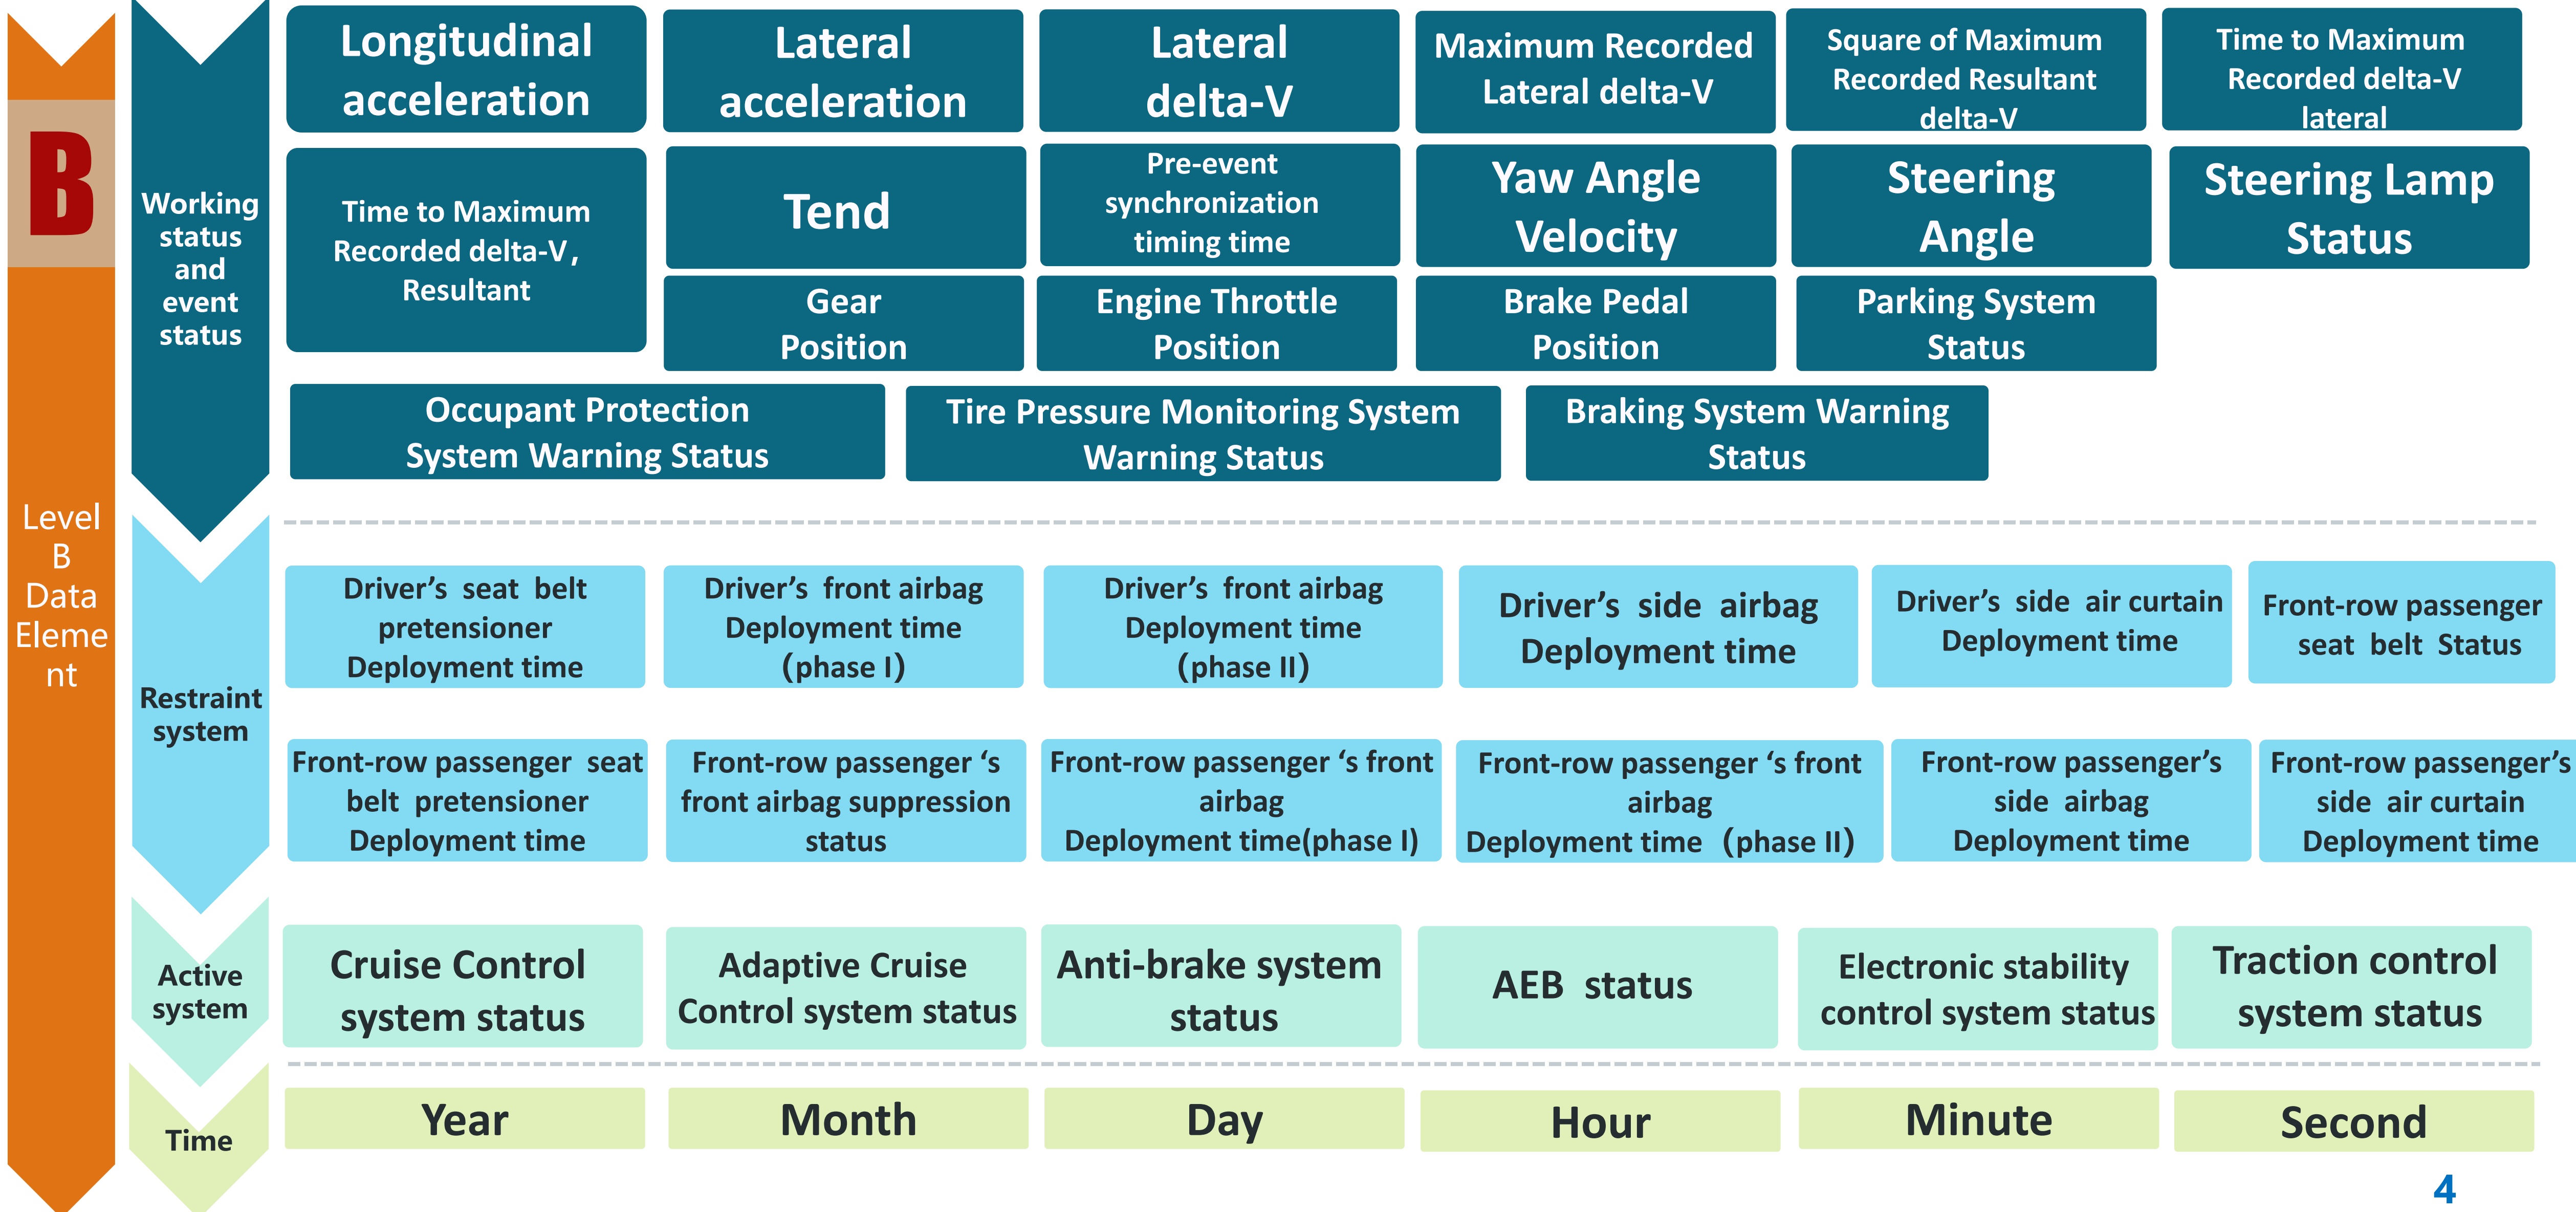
B

Level B Data Element

Working status and event status

Longitudinal acceleration

Lateral acceleration

Lateral delta-V

Maximum Recorded Lateral delta-V

Square of Maximum Recorded Resultant delta-V

Time to Maximum Recorded delta-V lateral

Time to Maximum Recorded delta-V, Resultant

Tend

Pre-event synchronization timing time

Yaw Angle Velocity

Steering Angle

Steering Lamp Status

Gear Position

Engine Throttle Position

Brake Pedal Position

Parking System Status

Occupant Protection System Warning Status

Tire Pressure Monitoring System Warning Status

Braking System Warning Status

Restraint system

Driver's seat belt pretensioner Deployment time

Driver's front airbag Deployment time (phase I)

Driver's front airbag Deployment time (phase II)

Driver's side airbag Deployment time

Driver's side air curtain Deployment time

Front-row passenger seat belt Status

Front-row passenger seat belt pretensioner Deployment time

Front-row passenger 's front airbag suppression status

Front-row passenger 's front airbag Deployment time(phase I)

Front-row passenger 's front airbag Deployment time (phase II)

Front-row passenger's side airbag Deployment time

Front-row passenger's side air curtain Deployment time

Active system

Cruise Control system status

Adaptive Cruise Control system status

Anti-brake system status

AEB status

Electronic stability control system status

Traction control system status

Time

Year

Month

Day

Hour

Minute

Second

4